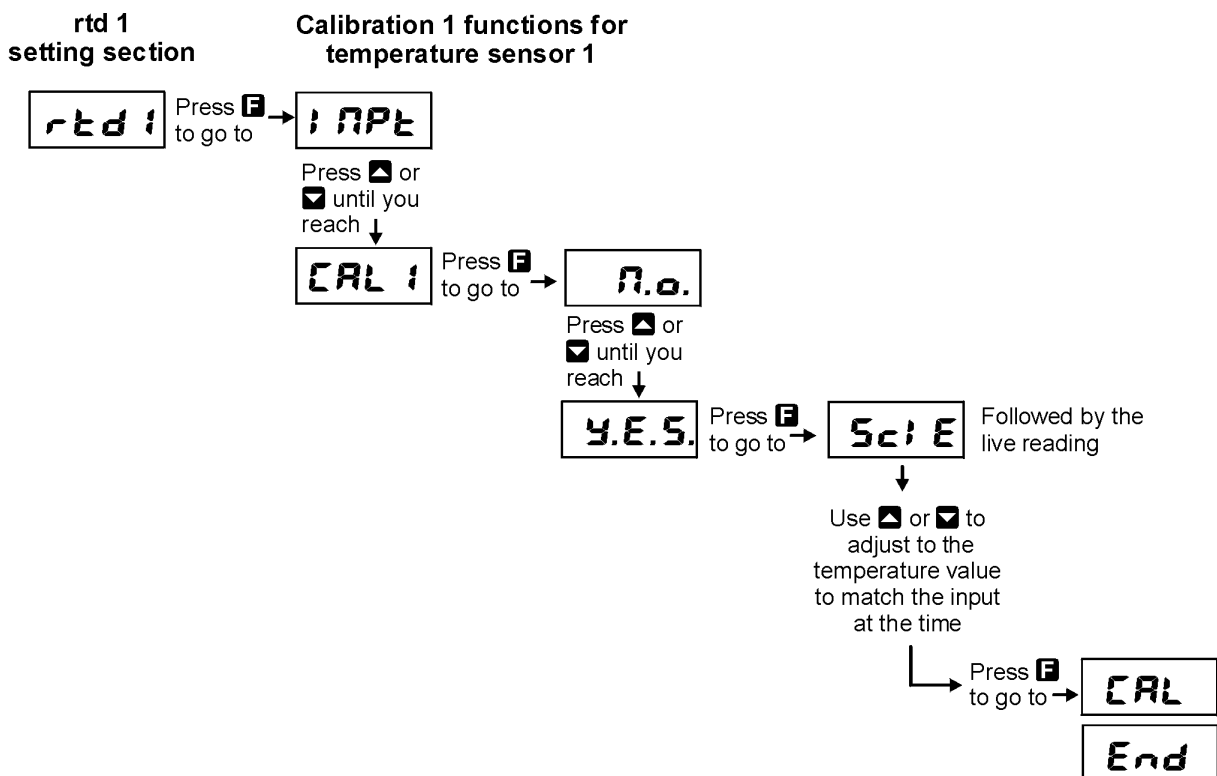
rtd 1
setting section

Calibration 1 functions for
temperature sensor 1

rtd1

Press F to go to

1 NPt

Press ▲ or ▼ until you reach

CAL 1

Press F to go to

N.o.

Press ▲ or ▼ until you reach

Y.E.S.

Press F to go to

ScIE

Followed by the live reading

Use ▲ or ▼ to adjust to the temperature value to match the input at the time

Press F to go to

CAL

End